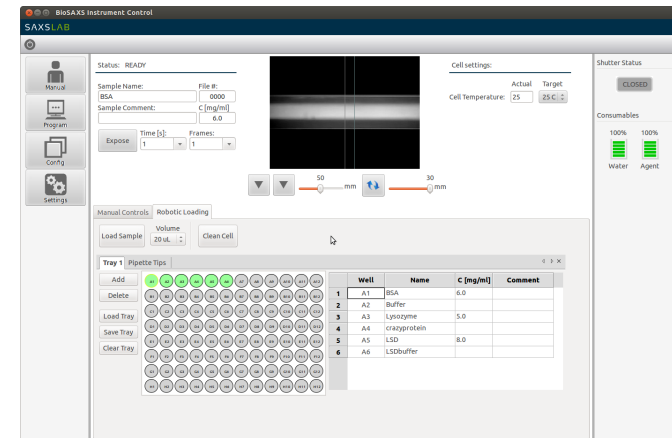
BioSAXS Instrument Control

SAXSLAB

Manual

Program

Config

Settings

Status: READY

Sample Name:
BSA

File #:
0000

Sample Comment:

C [mg/ml]
6.0

Expose

Time [s]:
1

Frames:
1

Cell settings:

Actual Target

Cell Temperature: 25 25 C

50 mm

30 mm

Shutter Status

CLOSED

Consumables

100% 100%

Water Agent

Manual Controls Robotic Loading

Load Sample

Volume
20 uL

Clean Cell

Tray 1 Pipette Tips

Add

Delete

Load Tray

Save Tray

Clear Tray

| | Well | Name | C [mg/ml] | Comment |
|---|---|---|---|---|
| 1 | A1 | BSA | 6.0 | |
| 2 | A2 | Buffer | | |
| 3 | A3 | Lysozyme | 5.0 | |
| 4 | A4 | crazyprotein | | |
| 5 | A5 | LSD | 8.0 | |
| 6 | A6 | LSDbuffer | | |